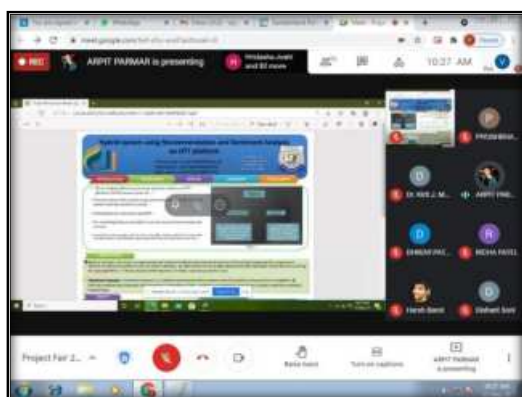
REC

ARPIT PARMAR is presenting

Hridaisha Joshi and 80 more

10:27 AM

Hybrid system using Recommendation and Sentiment Analysis on IOT platform

PRIYANKA...

DR. NIK J. M...

ARPIT PAR...

DHRUV PAT...

NEHA PATEL

Harsh Soni

Dishant Soni

Project Fair 2... ^

Raise hand

Turn on captions

ARPIT PARMAR is presenting